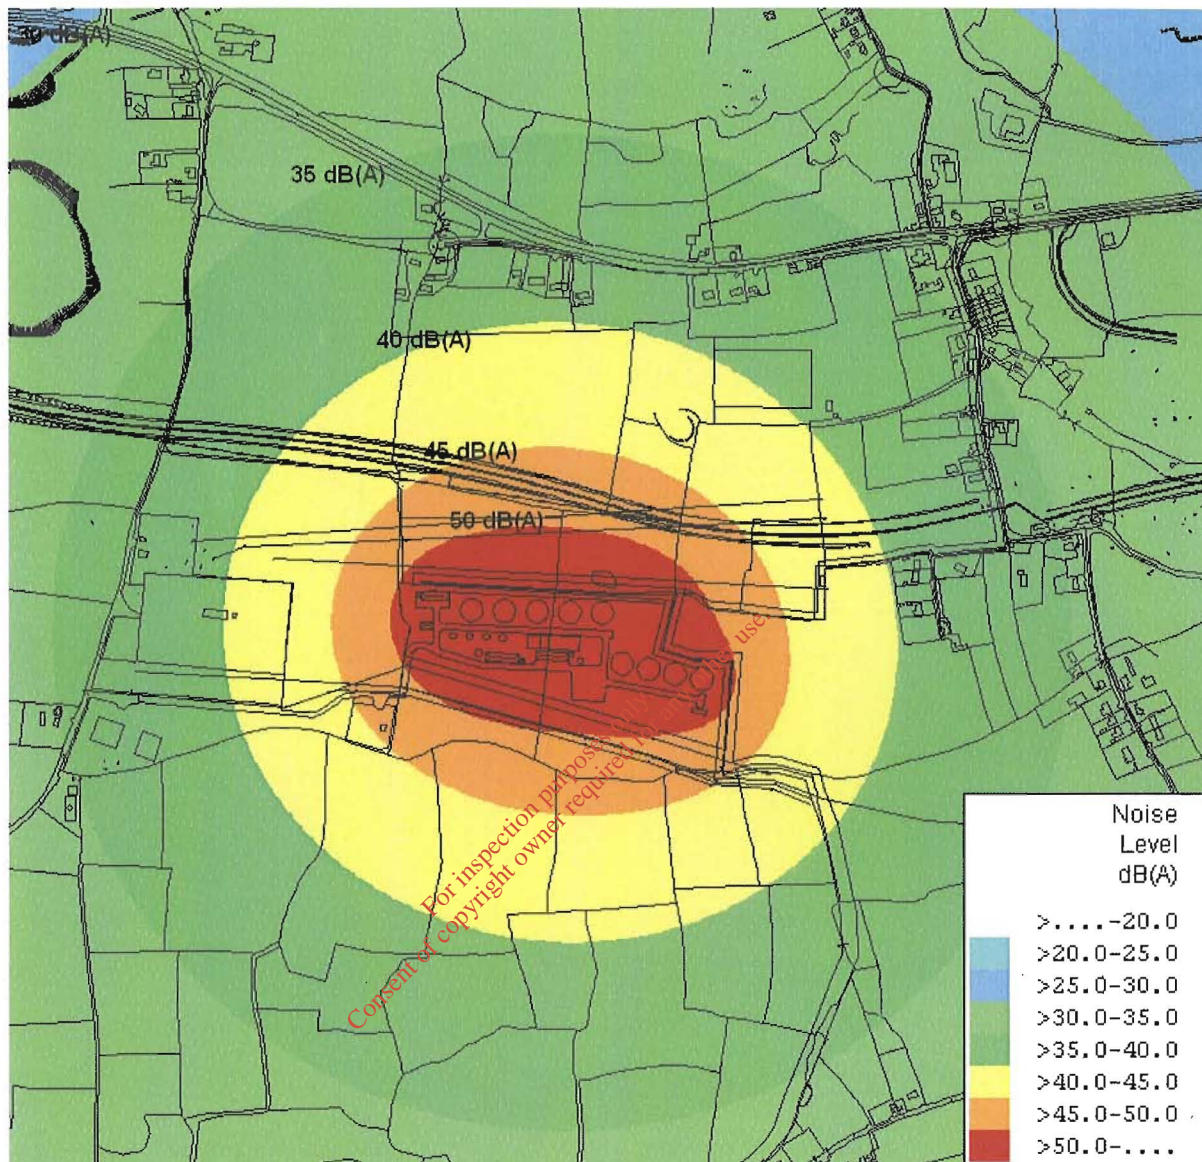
30 dB(A)

35 dB(A)

40 dB(A)

45 dB(A)

50 dB(A)

For inspection purposes only. Consent of copyright owner required for any other use.

Noise Level dB(A)

>....-20.0
>20.0-25.0
>25.0-30.0
>30.0-35.0
>35.0-40.0
>40.0-45.0
>45.0-50.0
>50.0-....